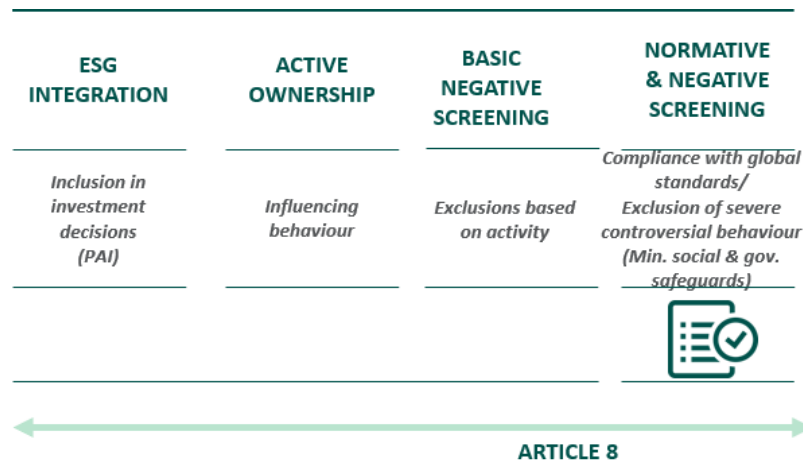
| ESG INTEGRATION | ACTIVE OWNERSHIP | BASIC NEGATIVE SCREENING | NORMATIVE & NEGATIVE SCREENING |
|---|---|---|---|
| Inclusion in investment decisions (PAI) | Influencing behaviour | Exclusions based on activity | Compliance with global standards/ Exclusion of severe controversial behaviour (Min. social & gov. safeguards) |

ARTICLE 8